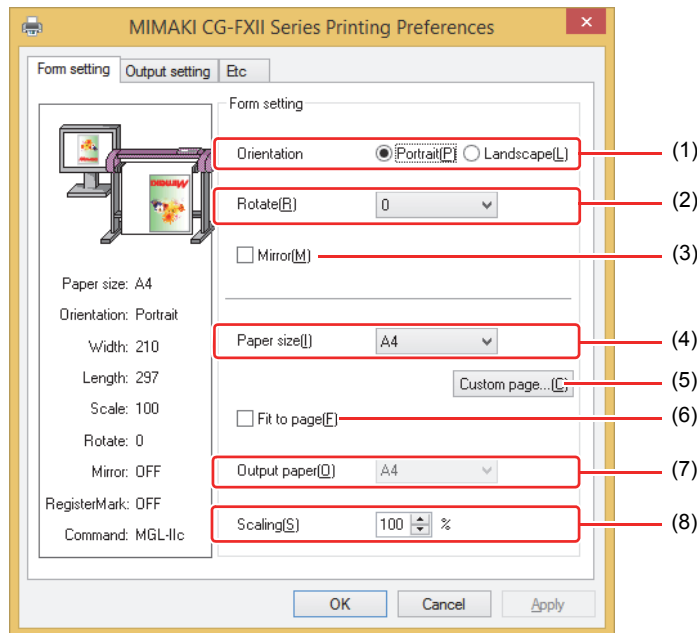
MIMAKI CG-FXII Series Printing Preferences

Form setting | Output setting | Etc

Paper size: A4
Orientation: Portrait
Width: 210
Length: 297
Scale: 100
Rotate: 0
Mirror: OFF
RegisterMark: OFF
Command: MGL-IIc

Form setting

Orientation ◉ Portrait(P) ○ Landscape(L) (1)

Rotate(R) 0 (2)

Mirror(M) (3)

Paper size(I) A4 (4)

Custom page...(C) (5)

Fit to page(F) (6)

Output paper(O) A4 (7)

Scaling(S) 100 % (8)

OK Cancel Apply